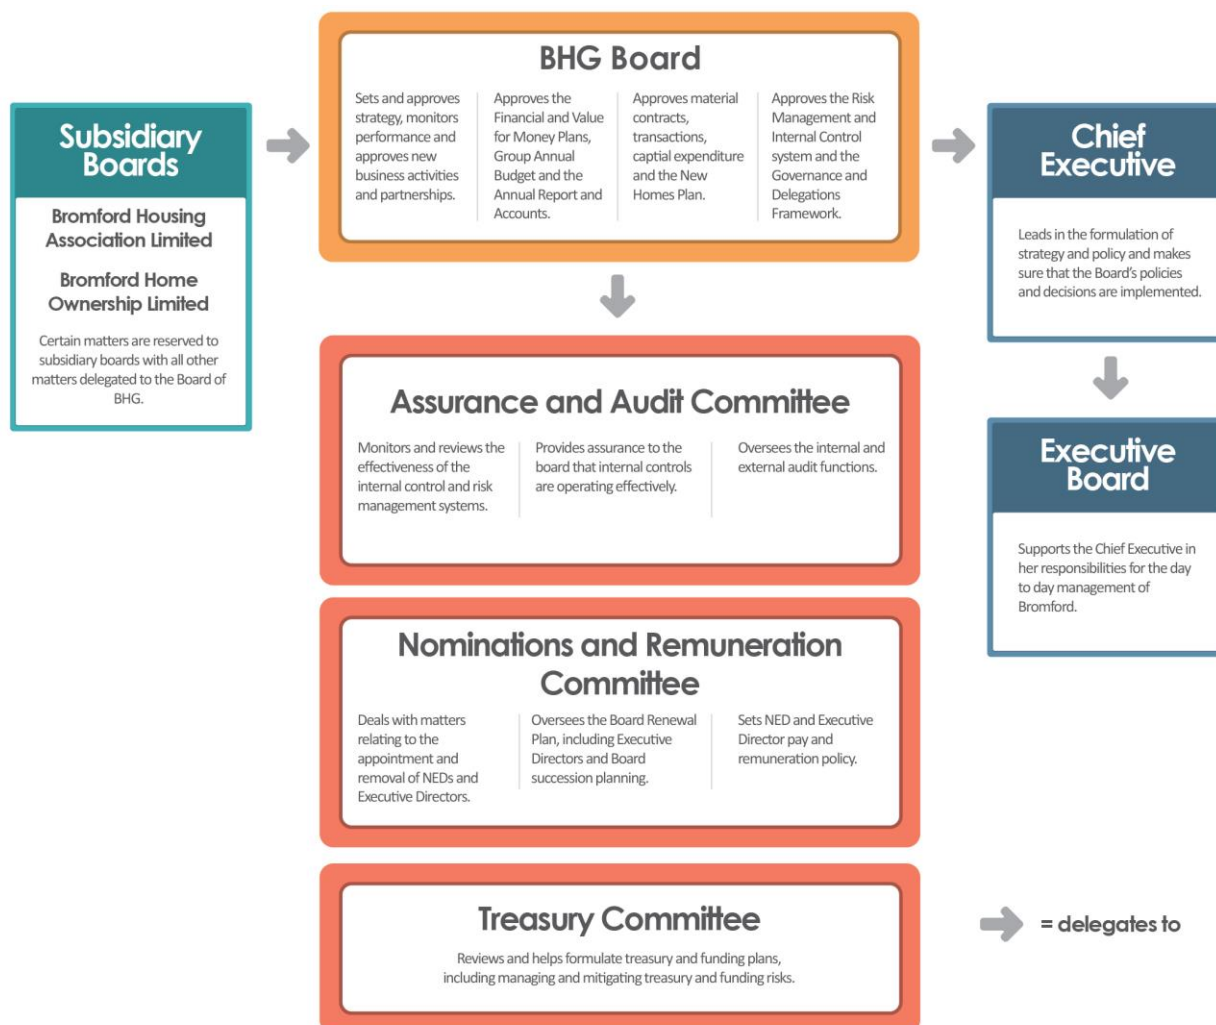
Subsidiary Boards

Bromford Housing Association Limited

Bromford Home Ownership Limited

Certain matters are reserved to subsidiary boards with all other matters delegated to the Board of BHG.

BHG Board

Sets and approves strategy, monitors performance and approves new business activities and partnerships.

Approves the Financial and Value for Money Plans, Group Annual Budget and the Annual Report and Accounts.

Approves material contracts, transactions, captial expenditure and the New Homes Plan.

Approves the Risk Management and Internal Control system and the Governance and Delegations Framework.

Chief Executive

Leads in the formulation of strategy and policy and makes sure that the Board's policies and decisions are implemented.

Executive Board

Supports the Chief Executive in her responsibilities for the day to day management of Bromford.

Assurance and Audit Committee

Monitors and reviews the effectiveness of the internal control and risk management systems.

Provides assurance to the board that internal controls are operating effectively.

Oversees the internal and external audit functions.

Nominations and Remuneration Committee

Deals with matters relating to the appointment and removal of NEDs and Executive Directors.

Oversees the Board Renewal Plan, including Executive Directors and Board succession planning.

Sets NED and Executive Director pay and remuneration policy.

Treasury Committee

Reviews and helps formulate treasury and funding plans, including managing and mitigating treasury and funding risks.

= delegates to